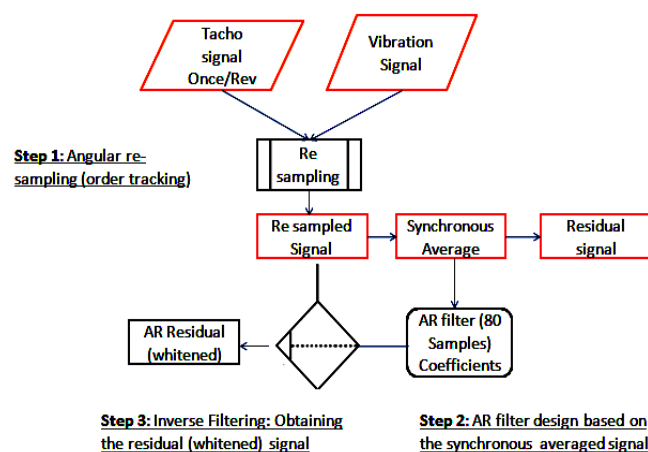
Tacho signal Once/Rev

Vibration Signal

Step 1: Angular re-sampling (order tracking)

Re sampling

Re sampled Signal

Synchronous Average

Residual signal

AR Residual (whitened)

AR filter (80 Samples) Coefficients

Step 3: Inverse Filtering: Obtaining the residual (whitened) signal

Step 2: AR filter design based on the synchronous averaged signal